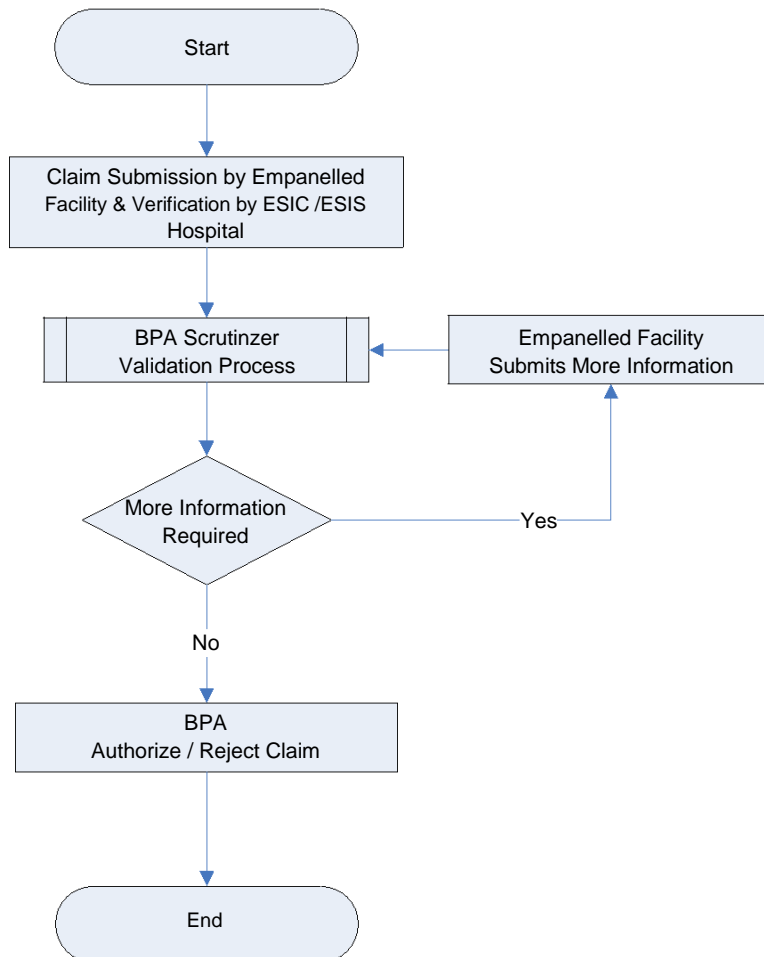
Start

Claim Submission by Empanelled Facility & Verification by ESIC /ESIS Hospital

BPA Scrutinzer Validation Process

Empanelled Facility Submits More Information

More Information Required

Yes

No

BPA Authorize / Reject Claim

End